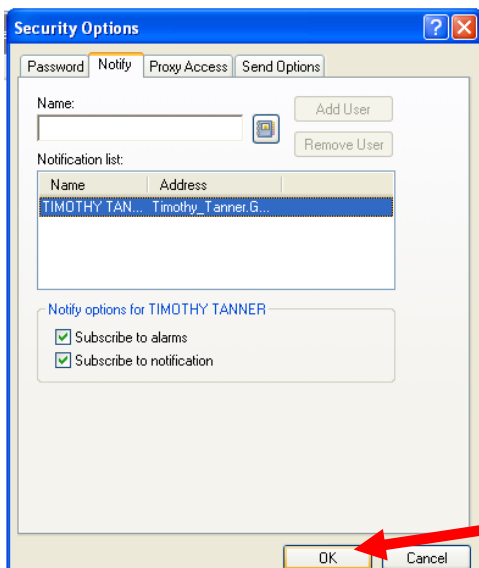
Security Options

Password | Notify | Proxy Access | Send Options

Name:

Add User

Remove User

Notification list:

| Name | Address |
|---|---|
| TIMOTHY TAN... | Timothy_Tanner.G... |

Notify options for TIMOTHY TANNER

Subscribe to alarms

Subscribe to notification

OK

Cancel